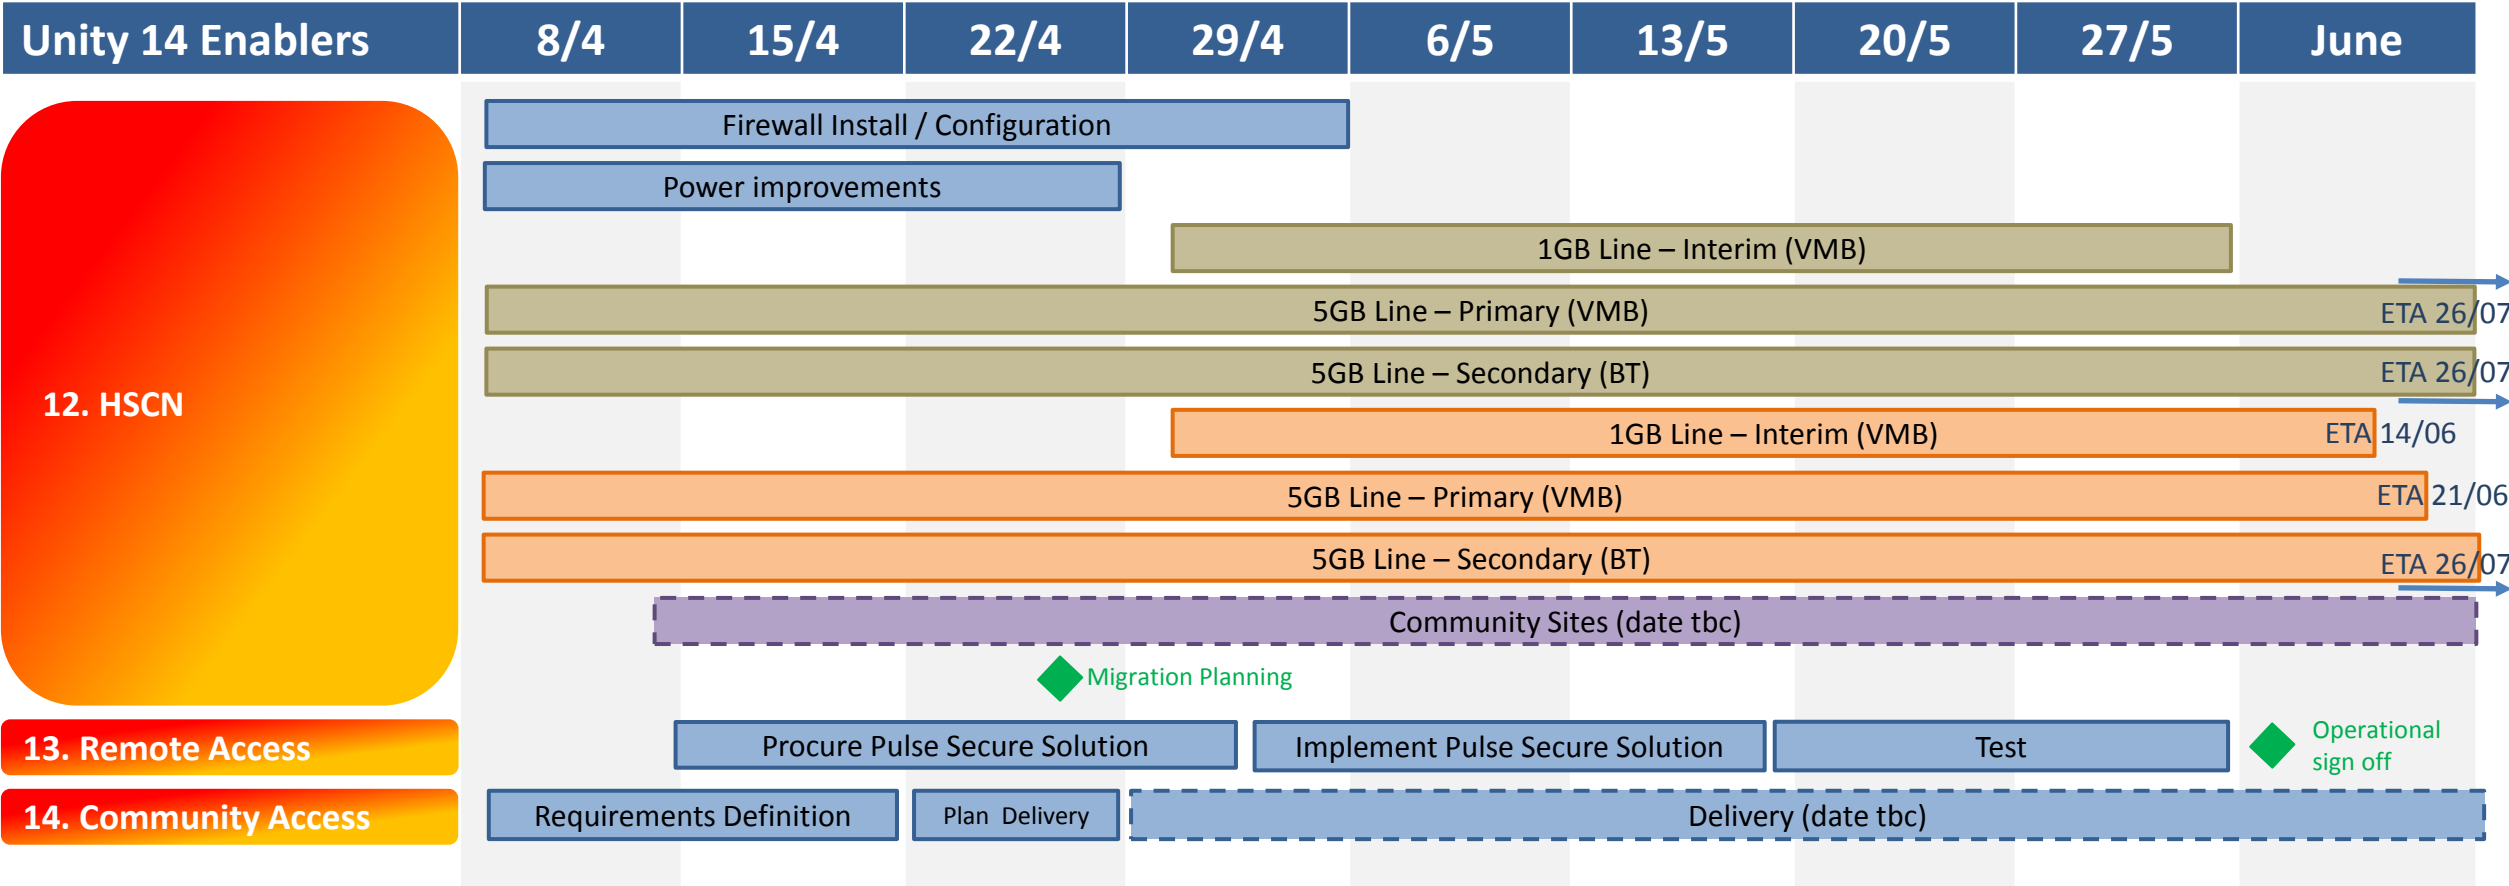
| Unity 14 Enablers | 8/4 | 15/4 | 22/4 | 29/4 | 6/5 | 13/5 | 20/5 | 27/5 | June |
|---|---|---|---|---|---|---|---|---|---|

12. HSCN

Firewall Install / Configuration

Power improvements

1GB Line – Interim (VMB)

5GB Line – Primary (VMB) ETA 26/07

5GB Line – Secondary (BT) ETA 26/07

1GB Line – Interim (VMB) ETA 14/06

5GB Line – Primary (VMB) ETA 21/06

5GB Line – Secondary (BT) ETA 26/07

Community Sites (date tbc)

Migration Planning

13. Remote Access

Procure Pulse Secure Solution

Implement Pulse Secure Solution

Test

Operational sign off

14. Community Access

Requirements Definition

Plan Delivery

Delivery (date tbc)